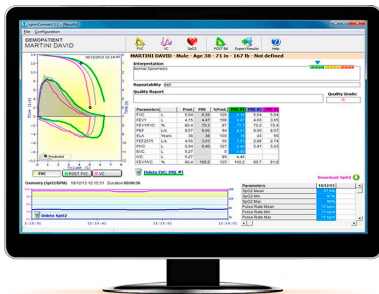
File Configuration

DEMOPATIENT
MARTINI DAVID

FVC VC SpO2 POST Rx Export Results Help

MARTINI DAVID - Male - Age 38 - 71 in - 167 lb - Not defined

Interpretation
Normal Spirometry

Repeatability EEF

Quality Report

Quality Grade
D

| Parameters | | Pred. | PRE | %Pred. | PRE #1 | PRE #2 | PRE #3 |
|---|---|---|---|---|---|---|---|
| FVC | L | 5.04 | 6.38 | 126 | | | |
| FEV1 | L | 4.11 | 5.06 | 123 | | | |
| FEV1/FVC | % | 80.4 | 79.2 | 97 | | | |
| PEF | L/s | 9.57 | 9.00 | 94 | | | |
| ELA | Years | 38 | 26 | 68 | | | |
| FEF2575 | L/s | 4.55 | 3.93 | 86 | | | |
| FIVC | L | 5.04 | 5.88 | 116 | | | |
| FIV1 | L | | 5.01 | | | | |
| FIV1/FIVC | % | | 85.2 | | | | |
| FEV1/FIV1 | % | | 100.9 | | | | |

FVC POST FVC VC

Delete FVC: PRE #1

Oximetry (SpO2/BPM) 10/12/13 Duration 00:00:00

Delete SpO2

Download SpO2

| Parameters | 10/12/13 |
|---|---|
| SpO2 Mean | |
| SpO2 Min | |
| SpO2 Max | |
| Pulse Rate Mean | |
| Pulse Rate Min | |
| Pulse Rate Max | |